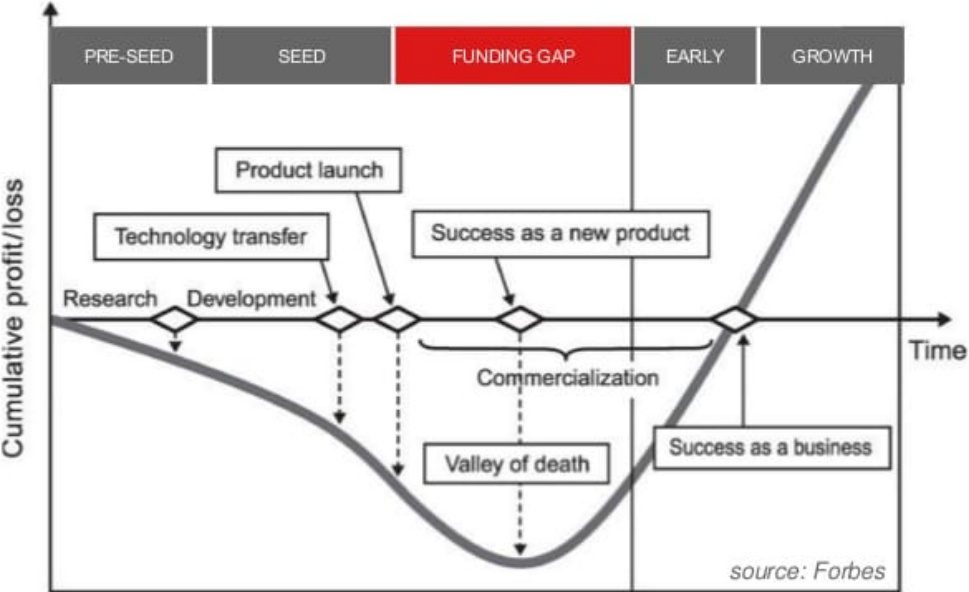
PRE-SEED
SEED
FUNDING GAP
EARLY
GROWTH

Cumulative profit/loss

Product launch
Technology transfer
Success as a new product
Research
Development
Time
Commercialization
Success as a business
Valley of death

source: Forbes